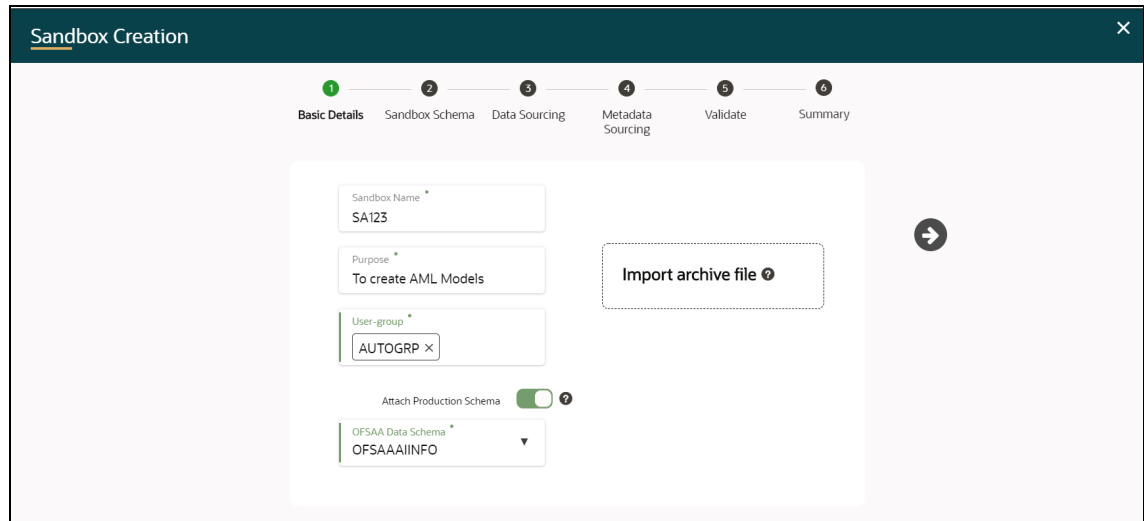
Sandbox Creation

×

1 Basic Details
2 Sandbox Schema
3 Data Sourcing
4 Metadata Sourcing
5 Validate
6 Summary

Sandbox Name *
SA123

Purpose *
To create AML Models

User-group *
AUTOGRP ×

Attach Production Schema

OFSAA Data Schema *
OFSAAAIINFO

Import archive file